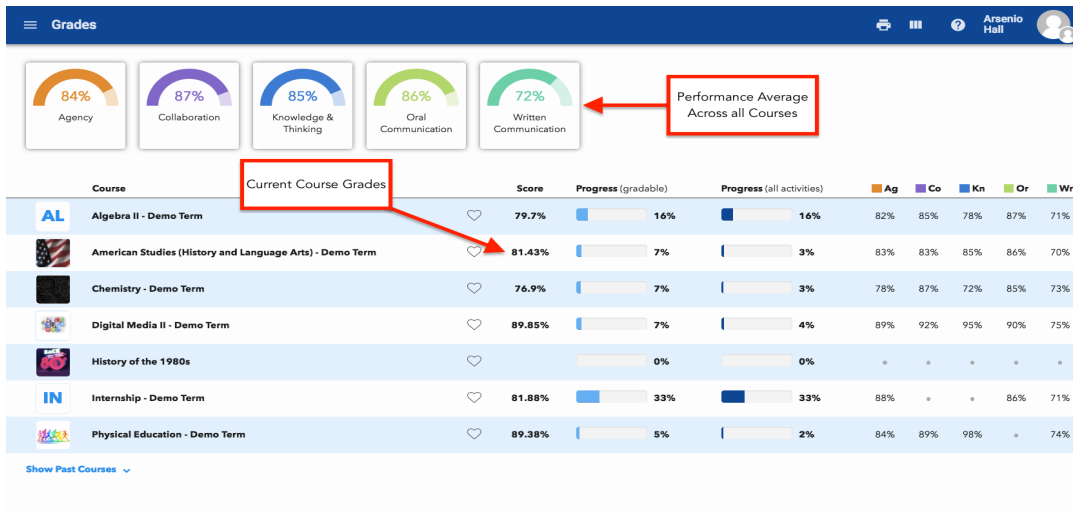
Grades

Arsenio Hall

84%
Agency

87%
Collaboration

85%
Knowledge & Thinking

86%
Oral Communication

72%
Written Communication

Performance Average Across all Courses

Current Course Grades

| | Course | | Score | Progress (gradable) | Progress (all activities) | Ag | Co | Kn | Or | Wr |
|---|---|---|---|---|---|---|---|---|---|---|
| AL | Algebra II - Demo Term | | 79.7% | 16% | 16% | 82% | 85% | 78% | 87% | 71% |
| | American Studies (History and Language Arts) - Demo Term | | 81.43% | 7% | 3% | 83% | 83% | 85% | 86% | 70% |
| | Chemistry - Demo Term | | 76.9% | 7% | 3% | 78% | 87% | 72% | 85% | 73% |
| | Digital Media II - Demo Term | | 89.85% | 7% | 4% | 89% | 92% | 95% | 90% | 75% |
| | History of the 1980s | | | 0% | 0% | • | • | • | • | • |
| IN | Internship - Demo Term | | 81.88% | 33% | 33% | 88% | • | • | 86% | 71% |
| | Physical Education - Demo Term | | 89.38% | 5% | 2% | 84% | 89% | 98% | • | 74% |

Show Past Courses